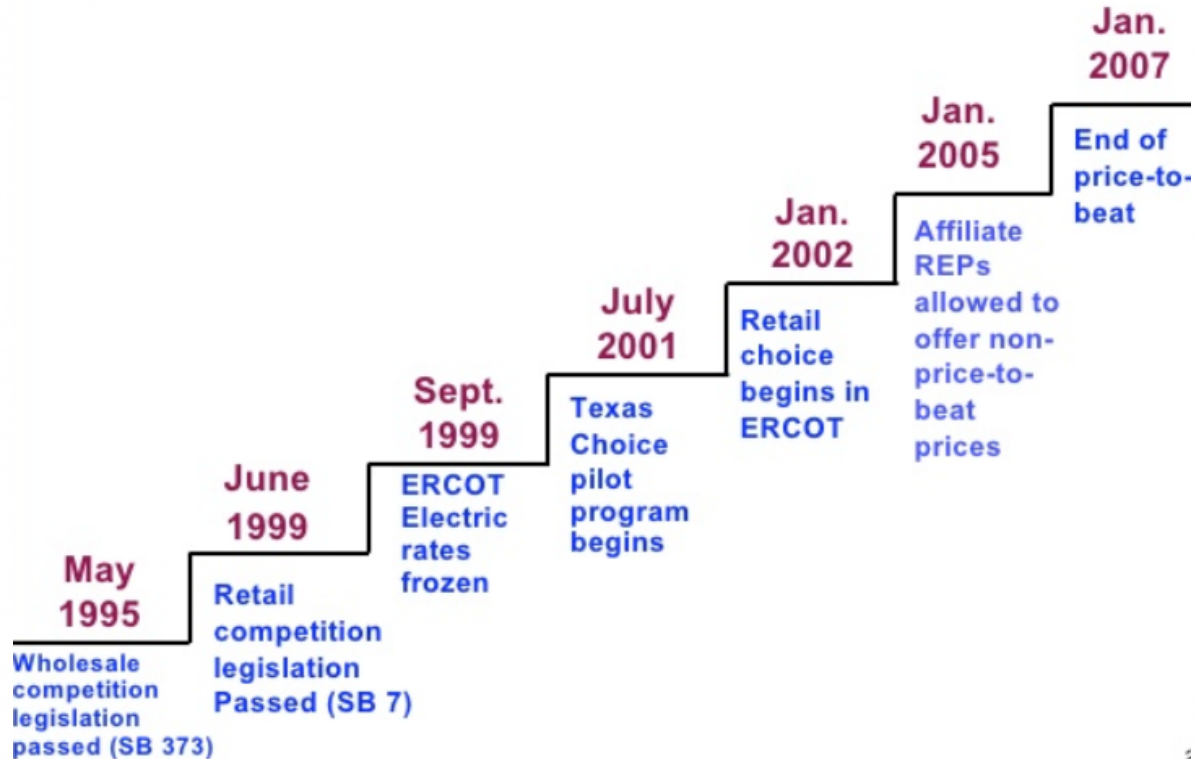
May 1995
Wholesale competition legislation passed (SB 373)

June 1999
Retail competition legislation Passed (SB 7)

Sept. 1999
ERCOT Electric rates frozen

July 2001
Texas Choice pilot program begins

Jan. 2002
Retail choice begins in ERCOT

Jan. 2005
Affiliate REPs allowed to offer non-price-to-beat prices

Jan. 2007
End of price-to-beat